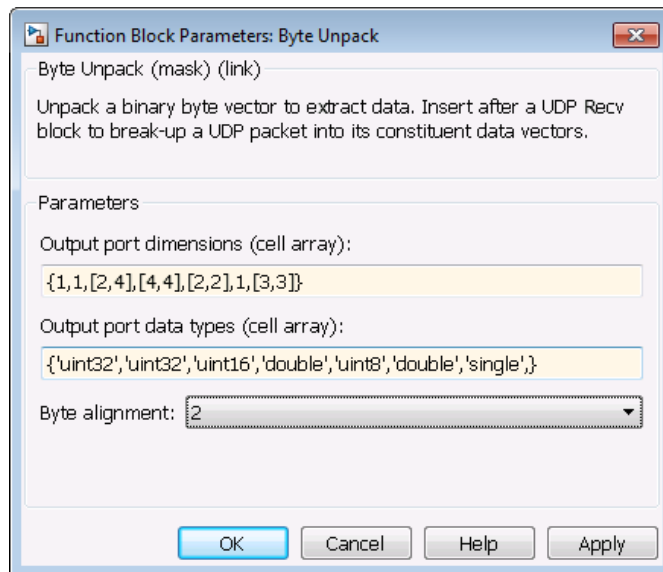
Function Block Parameters: Byte Unpack

Byte Unpack (mask) (link)

Unpack a binary byte vector to extract data. Insert after a UDP Recv block to break-up a UDP packet into its constituent data vectors.

Parameters

Output port dimensions (cell array):

{1,1,[2,4],[4,4],[2,2],1,[3,3]}

Output port data types (cell array):

{'uint32','uint32','uint16','double','uint8','double','single',}

Byte alignment: 2

OK Cancel Help Apply